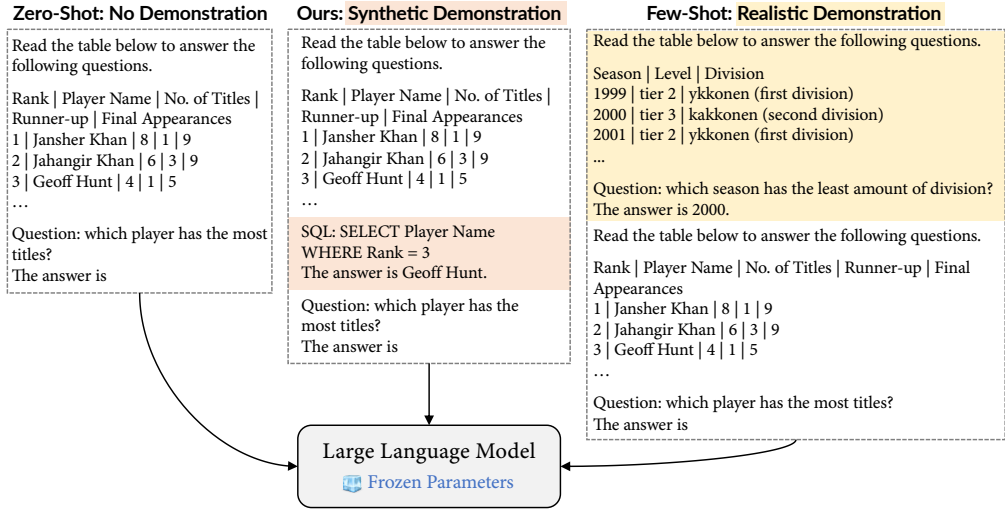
Zero-Shot: No Demonstration

Read the table below to answer the following questions.

Rank | Player Name | No. of Titles | Runner-up | Final Appearances
1 | Jansher Khan | 8 | 1 | 9
2 | Jahangir Khan | 6 | 3 | 9
3 | Geoff Hunt | 4 | 1 | 5
…

Question: which player has the most titles?
The answer is

Ours: Synthetic Demonstration

Read the table below to answer the following questions.

Rank | Player Name | No. of Titles | Runner-up | Final Appearances
1 | Jansher Khan | 8 | 1 | 9
2 | Jahangir Khan | 6 | 3 | 9
3 | Geoff Hunt | 4 | 1 | 5
…

SQL: SELECT Player Name WHERE Rank = 3
The answer is Geoff Hunt.

Question: which player has the most titles?
The answer is

Few-Shot: Realistic Demonstration

Read the table below to answer the following questions.

Season | Level | Division
1999 | tier 2 | ykkonen (first division)
2000 | tier 3 | kakkonen (second division)
2001 | tier 2 | ykkonen (first division)
...

Question: which season has the least amount of division?
The answer is 2000.

Read the table below to answer the following questions.

Rank | Player Name | No. of Titles | Runner-up | Final Appearances
1 | Jansher Khan | 8 | 1 | 9
2 | Jahangir Khan | 6 | 3 | 9
3 | Geoff Hunt | 4 | 1 | 5
…

Question: which player has the most titles?
The answer is

Large Language Model
Frozen Parameters